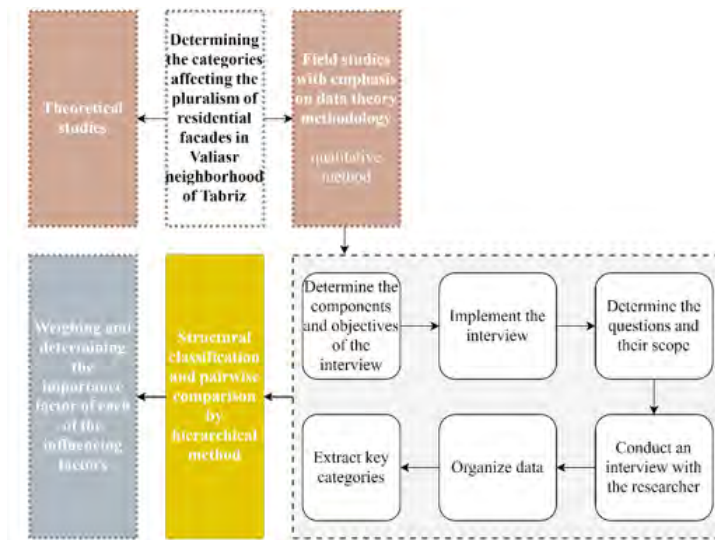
Theoretical studies

Determining the categories affecting the pluralism of residential facades in Valiasr neighborhood of Tabriz

Field studies with emphasis on data theory methodology

qualitative method

Weighing and determining the importance factor of each of the influencing factors

Structural classification and pairwise comparison by hierarchical method

Determine the components and objectives of the interview

Implement the interview

Determine the questions and their scope

Conduct an interview with the researcher

Organize data

Extract key categories